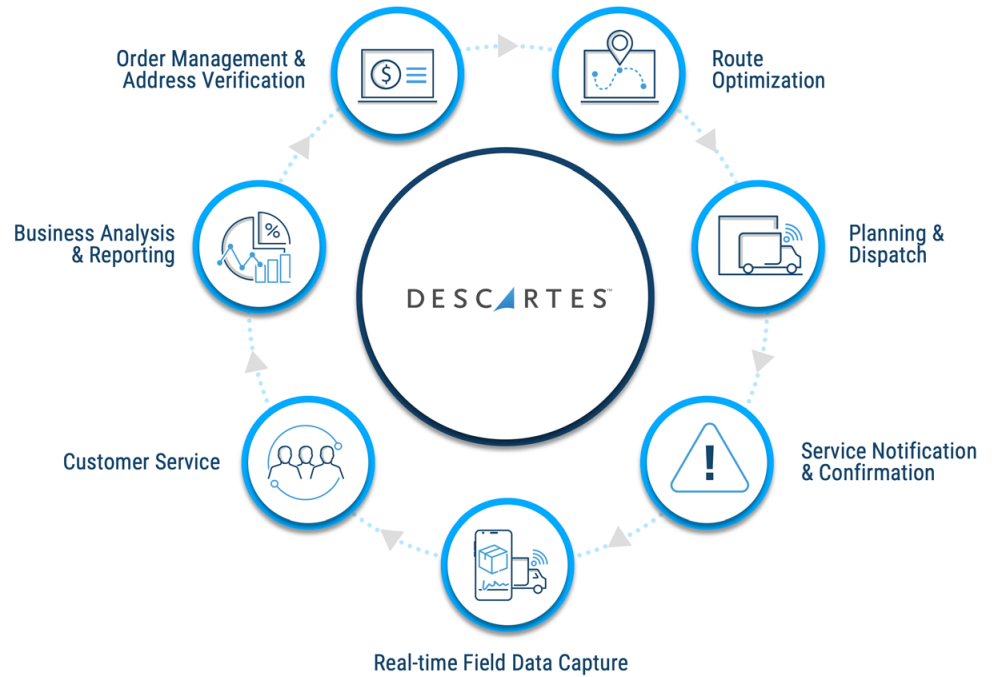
Order Management & Address Verification

Route Optimization

Business Analysis & Reporting

%

DESCARTES™

Planning & Dispatch

Service Notification & Confirmation

Customer Service

Real-time Field Data Capture